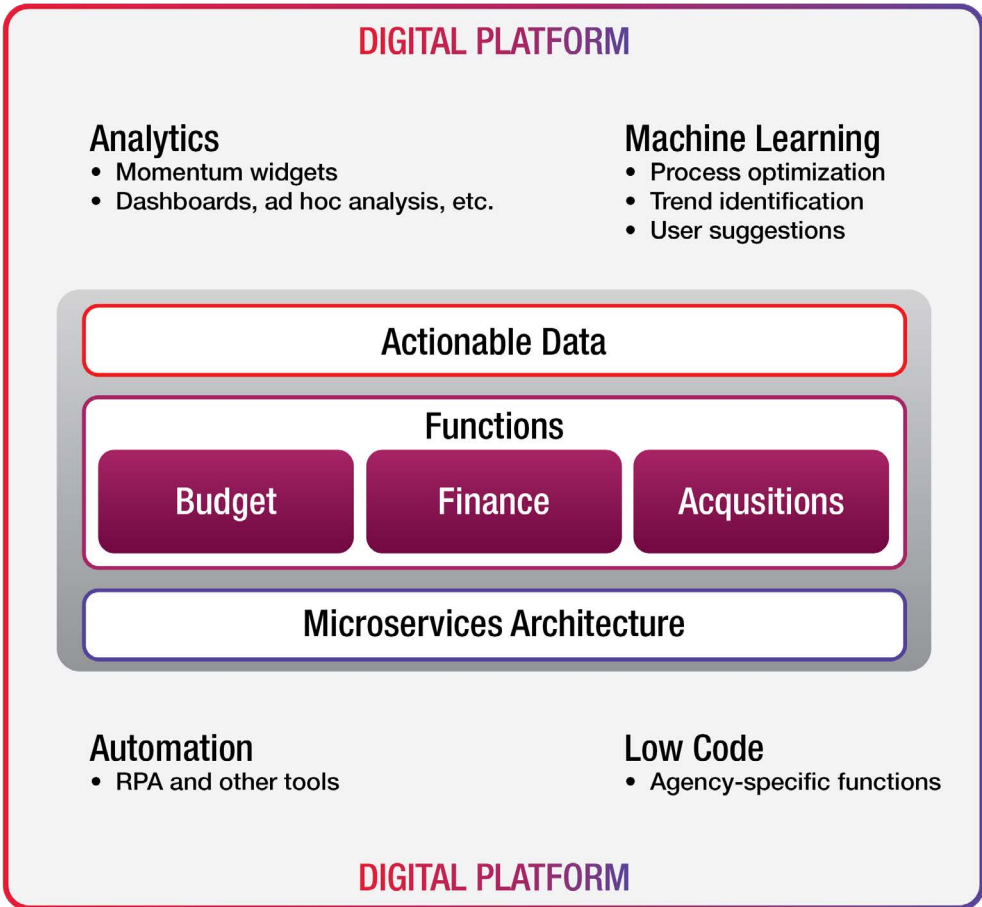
DIGITAL PLATFORM

Analytics
• Momentum widgets
• Dashboards, ad hoc analysis, etc.

Machine Learning
• Process optimization
• Trend identification
• User suggestions

Actionable Data

Functions

Budget

Finance

Acqusitions

Microservices Architecture

Automation
• RPA and other tools

Low Code
• Agency-specific functions

DIGITAL PLATFORM